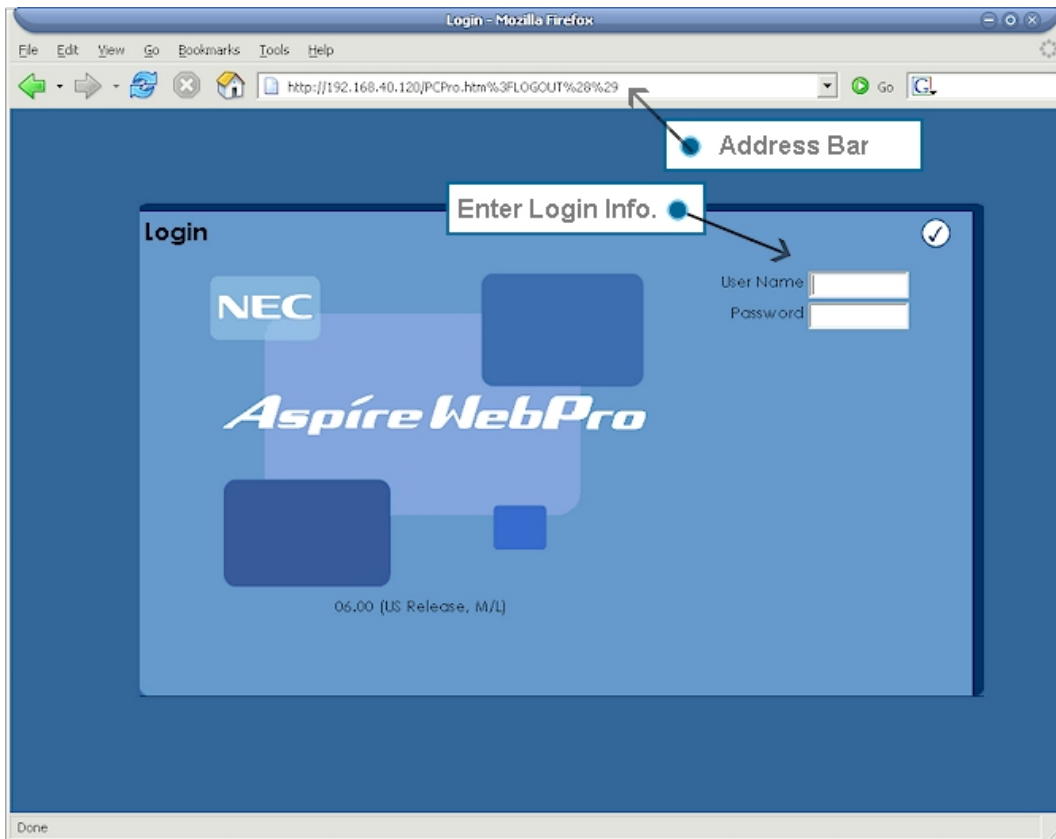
Login - Mozilla Firefox

File Edit View Go Bookmarks Tools Help

http://192.168.40.120/PCPro.htm%3FLOGOUT%28%29

Go

Address Bar

Enter Login Info.

Login

User Name

Password

NEC

AspireWebPro

06.00 (US Release, M/L)

Done